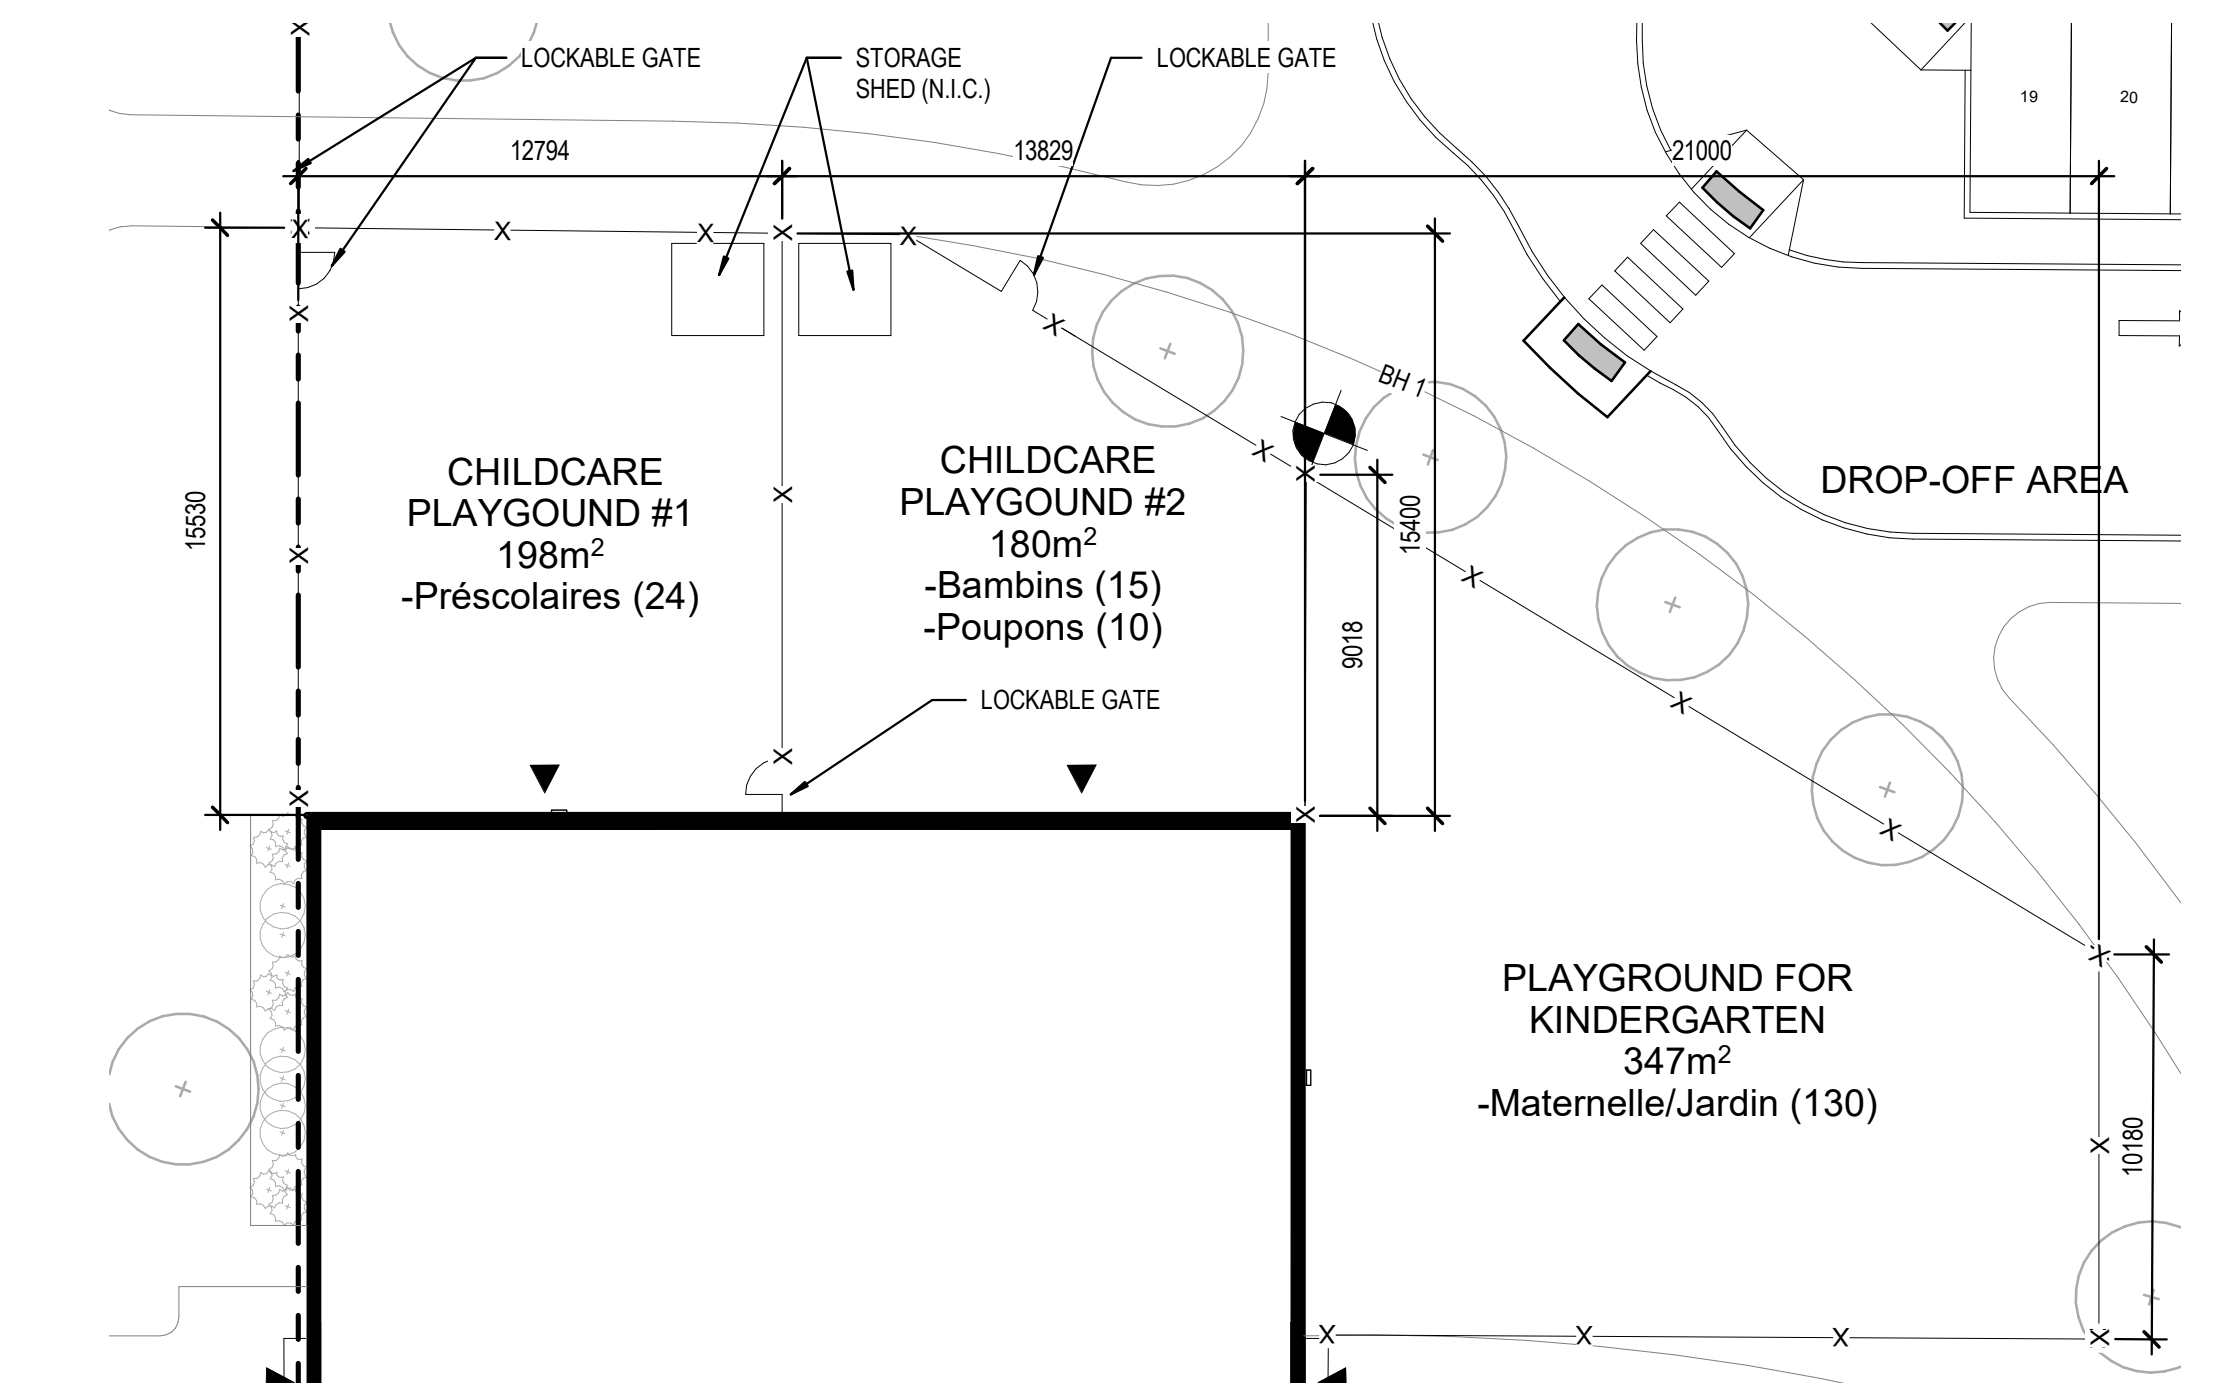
LOCKABLE GATE

STORAGE SHED (N.I.C.)

LOCKABLE GATE

19

20

12794

13829

21000

15530

CHILDCARE PLAYGOUND #1
198m$^2$
-Préscolaires (24)

CHILDCARE PLAYGOUND #2
180m$^2$
-Bambins (15)
-Poupons (10)

BH 1

15400

9018

DROP-OFF AREA

LOCKABLE GATE

PLAYGROUND FOR KINDERGARTEN
347m$^2$
-Maternelle/Jardin (130)

10180